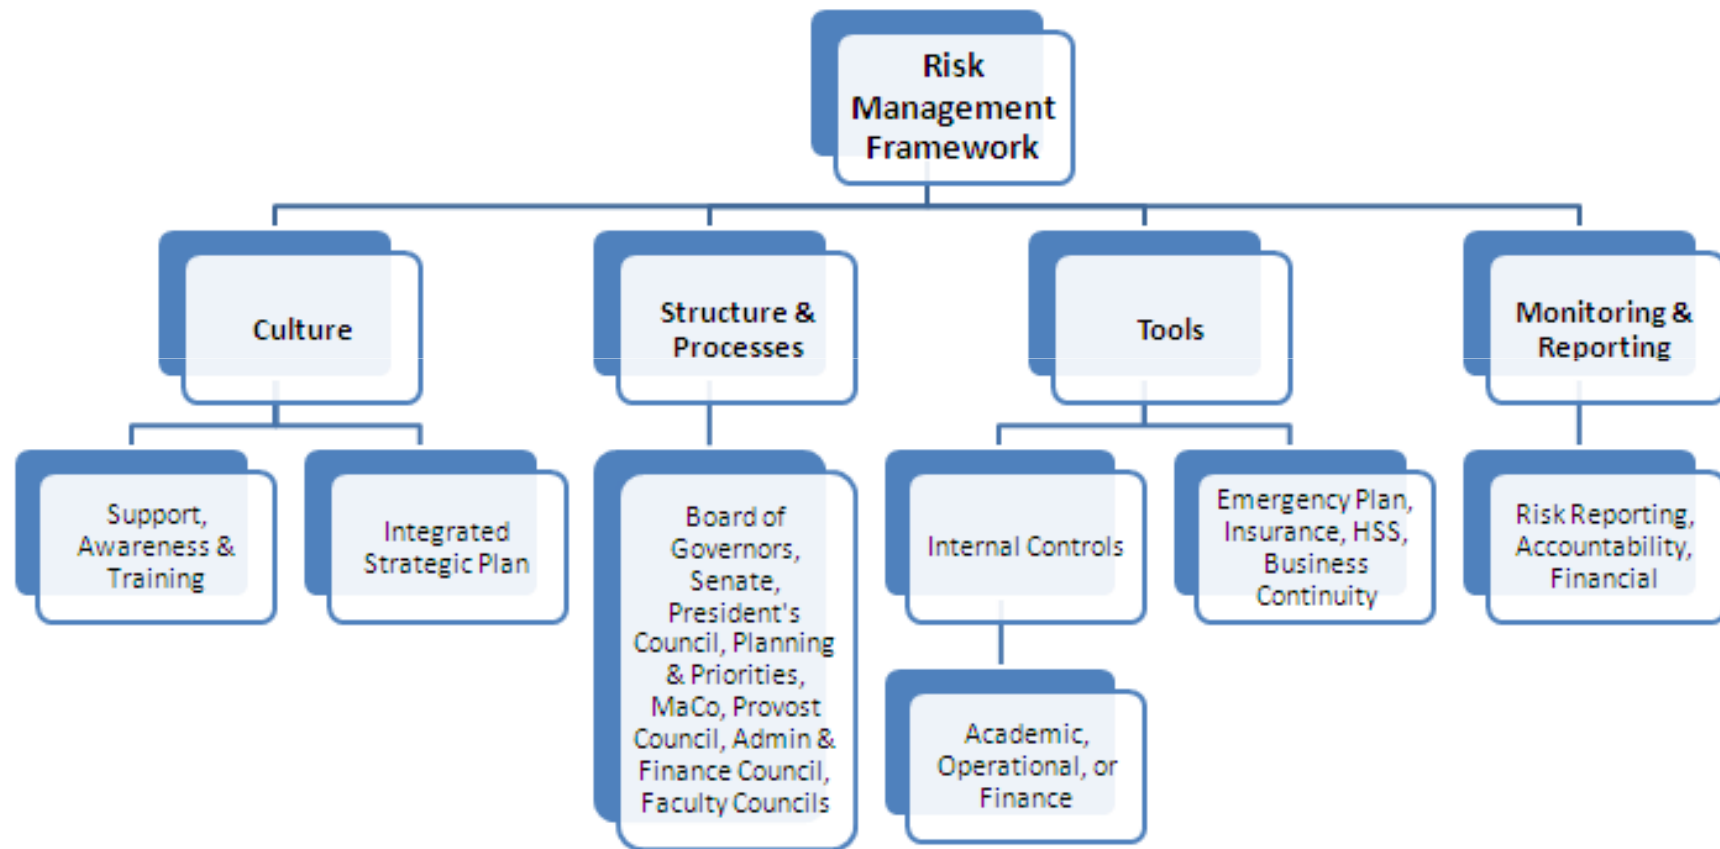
Risk Management Framework

Culture

Structure & Processes

Tools

Monitoring & Reporting

Support, Awareness & Training

Integrated Strategic Plan

Board of Governors, Senate, President's Council, Planning & Priorities, MaCo, Provost Council, Admin & Finance Council, Faculty Councils

Internal Controls

Academic, Operational, or Finance

Emergency Plan, Insurance, HSS, Business Continuity

Risk Reporting, Accountability, Financial